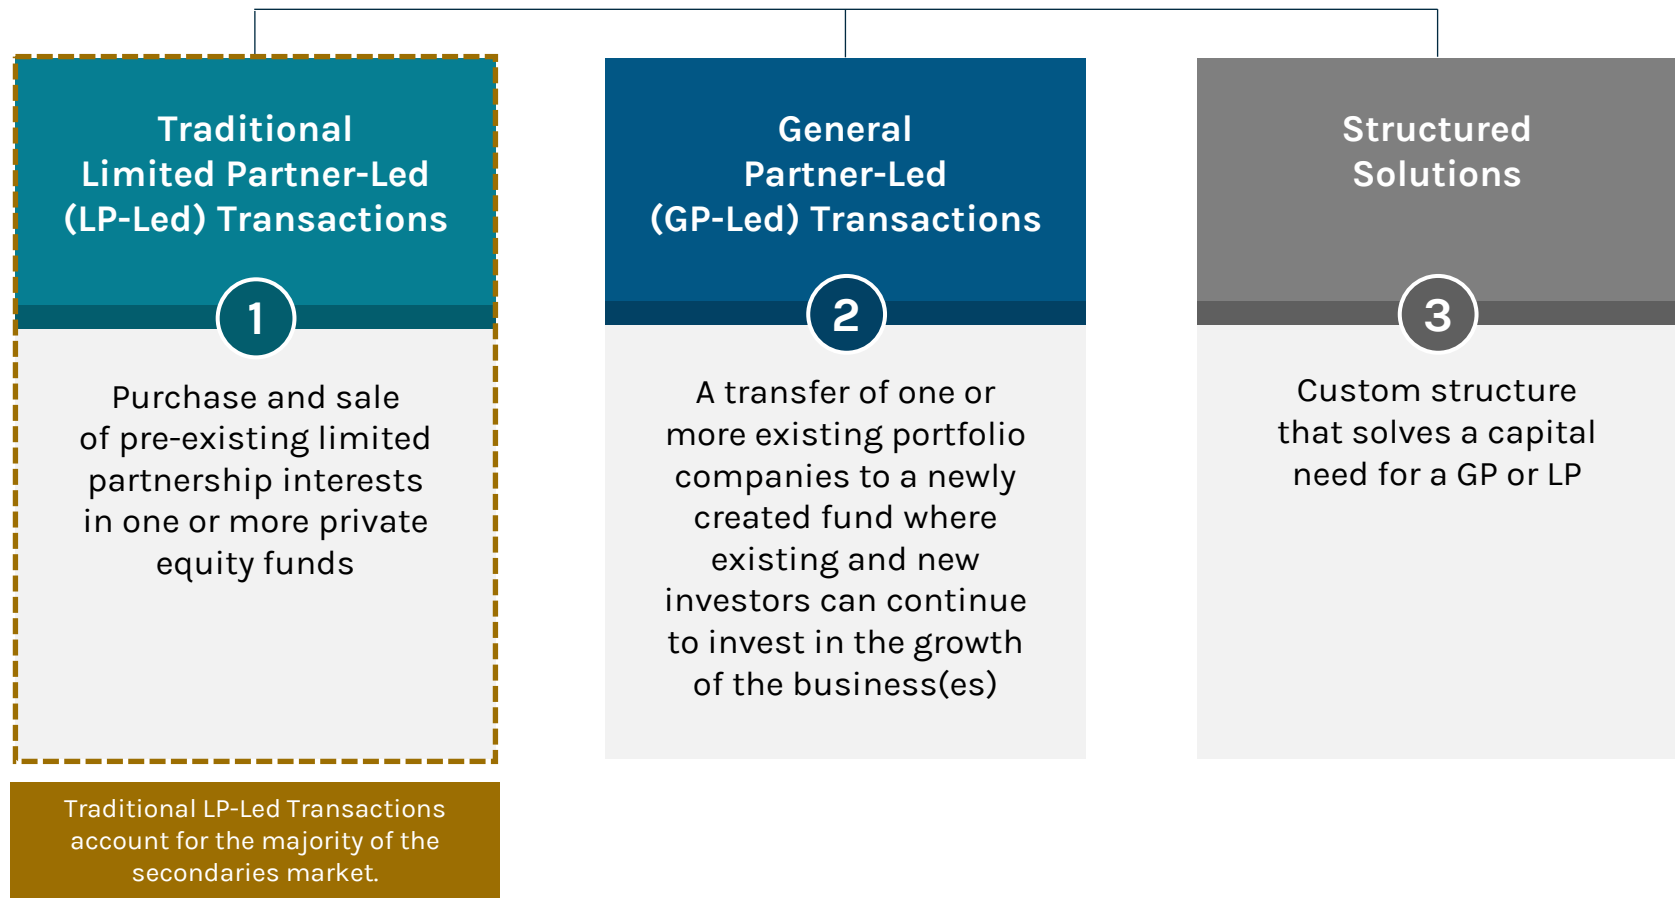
Traditional Limited Partner-Led (LP-Led) Transactions

1

Purchase and sale of pre-existing limited partnership interests in one or more private equity funds

Traditional LP-Led Transactions account for the majority of the secondaries market.

General Partner-Led (GP-Led) Transactions

2

A transfer of one or more existing portfolio companies to a newly created fund where existing and new investors can continue to invest in the growth of the business(es)

Structured Solutions

3

Custom structure that solves a capital need for a GP or LP